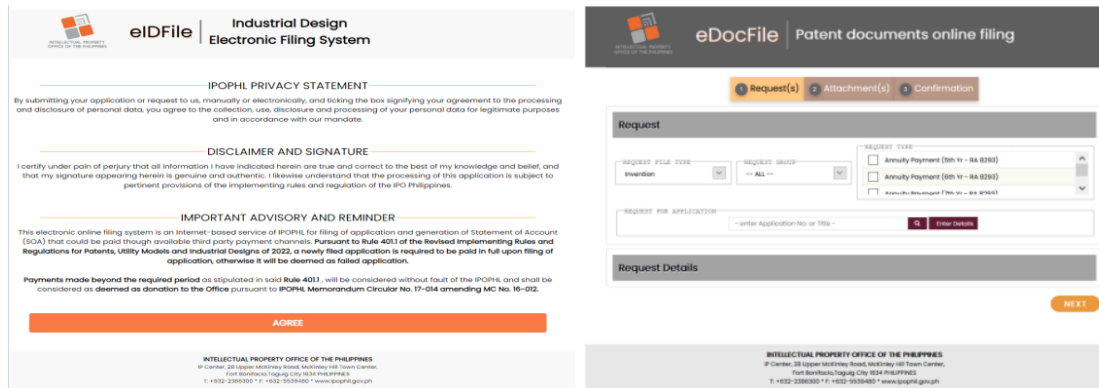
INTELLECTUAL PROPERTY OFFICE OF THE PHILIPPINES

eIDFile | Industrial Design Electronic Filing System

IPOPHL PRIVACY STATEMENT

By submitting your application or request to us, manually or electronically, and ticking the box signifying your agreement to the processing and disclosure of personal data, you agree to the collection, use, disclosure and processing of your personal data for legitimate purposes and in accordance with our mandate.

DISCLAIMER AND SIGNATURE

I certify under pain of perjury that all information I have indicated herein are true and correct to the best of my knowledge and belief, and that my signature appearing herein is genuine and authentic. I likewise understand that the processing of this application is subject to pertinent provisions of the implementing rules and regulation of the IPO Philippines.

IMPORTANT ADVISORY AND REMINDER

This electronic online filing system is an Internet-based service of IPOPHL for filing of application and generation of Statement of Account (SOA) that could be paid though available third party payment channels. Pursuant to Rule 401.1 of the Revised Implementing Rules and Regulations for Patents, Utility Models and Industrial Designs of 2022, a newly filed application is required to be paid in full upon filing of application, otherwise it will be deemed as failed application.

Payments made beyond the required period as stipulated in said Rule 401.1, will be considered without fault of the IPOPHL and shall be considered as deemed as donation to the Office pursuant to IPOPHL Memorandum Circular No. 17-014 amending MC No. 16-012.

AGREE

INTELLECTUAL PROPERTY OFFICE OF THE PHILIPPINES
IP Center, 28 Upper McKinley Road, McKinley Hill Town Center, Fort Bonifacio,Taguig City 1634 PHILIPPINES
T: +632-2386300 * F: +632-5539480 * www.ipophil.gov.ph

INTELLECTUAL PROPERTY OFFICE OF THE PHILIPPINES

eDocFile | Patent documents online filing

1 Request(s) 2 Attachment(s) 3 Confirmation

Request

REQUEST FILE TYPE
Invention

REQUEST GROUP
-- ALL --

REQUEST TYPE
Annuity Payment (5th Yr - RA 8293)
Annuity Payment (6th Yr - RA 8293)
Annuity Payment (7th Yr - RA 8293)

REQUEST FOR APPLICATION
- enter Application No. or Title -
Enter Details

Request Details

NEXT

INTELLECTUAL PROPERTY OFFICE OF THE PHILIPPINES
IP Center, 28 Upper McKinley Road, McKinley Hill Town Center, Fort Bonifacio,Taguig City 1634 PHILIPPINES
T: +632-2386300 * F: +632-5539480 * www.ipophil.gov.ph